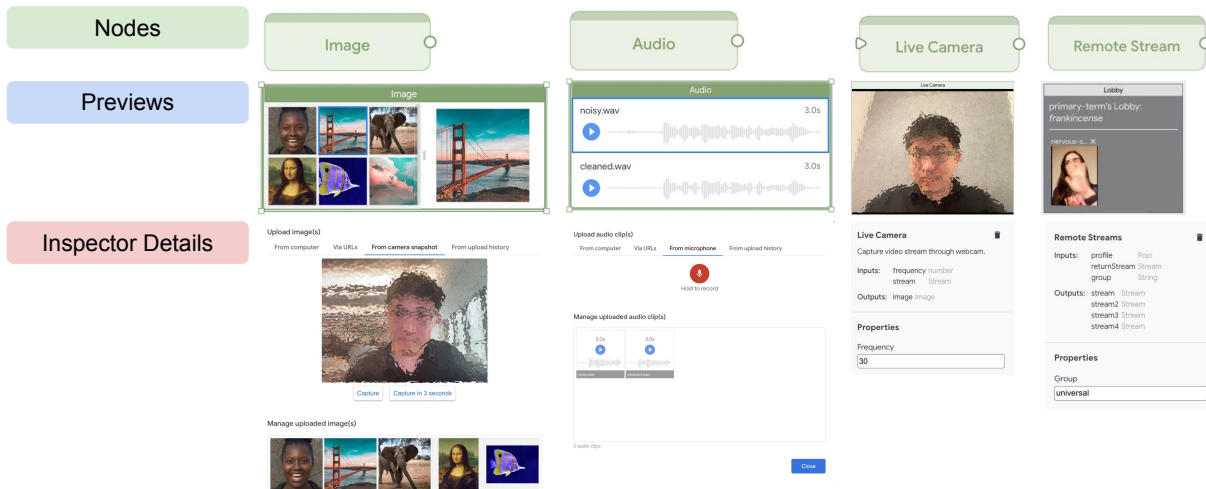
Nodes

Previews

Inspector Details

Image

Image

Upload image(s)

From computer | Via URLs | From camera snapshot | From upload history

Capture | Capture in 3 seconds

Manage uploaded image(s)

Audio

Audio

noisy.wav 3.0s

cleaned.wav 3.0s

Upload audio clip(s)

From computer | Via URLs | From microphone | From upload history

Hold to record

Manage uploaded audio clip(s)

3.0s

3.0s

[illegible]

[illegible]

3 audio clips

Close

Live Camera

Live Camera

Live Camera

Capture video stream through webcam.

Inputs: frequency number
stream Stream

Outputs: image Image

Properties

Frequency

30

Remote Stream

Lobby

primary-term's Lobby: frankincense

nervous-s... ×

Remote Streams

Inputs: profile Pojo
returnStream Stream
group String

Outputs: stream Stream
stream2 Stream
stream3 Stream
stream4 Stream

Properties

Group

universal